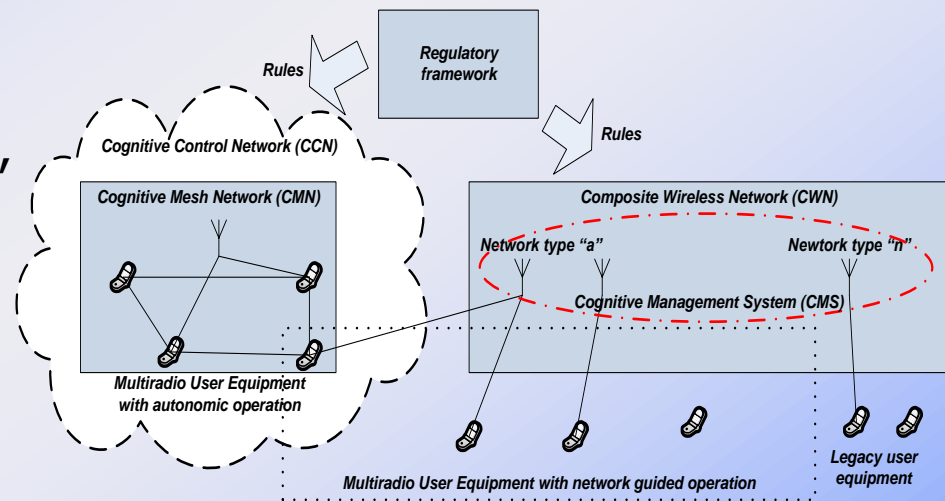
Rules

Regulatory framework

Rules

Cognitive Control Network (CCN)

Cognitive Mesh Network (CMN)

Composite Wireless Network (CWN)

Network type “a”

Newtork type “n”

Cognitive Management System (CMS)

Multiradio User Equipment with autonomic operation

Multiradio User Equipment with network guided operation

Legacy user equipment